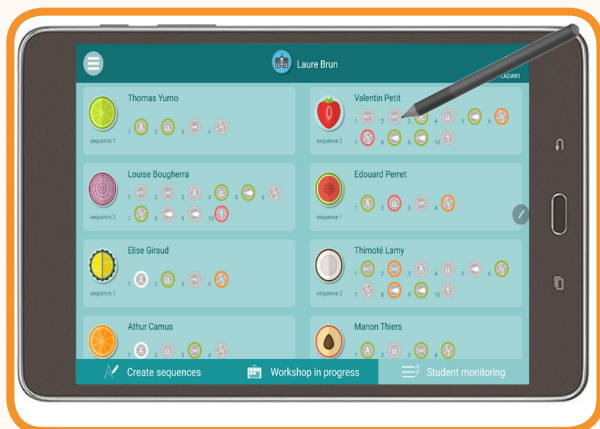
Laure Brun

Thomas Yumo
sequence 1

Valentin Petit
sequence 2

Louise Bougherra
sequence 2

Edouard Perret
sequence 1

Elise Giraud
sequence 1

Thimoté Lamy
sequence 2

Athur Camus

Manon Thiers

Create sequences
Workshop in progress
Student monitoring